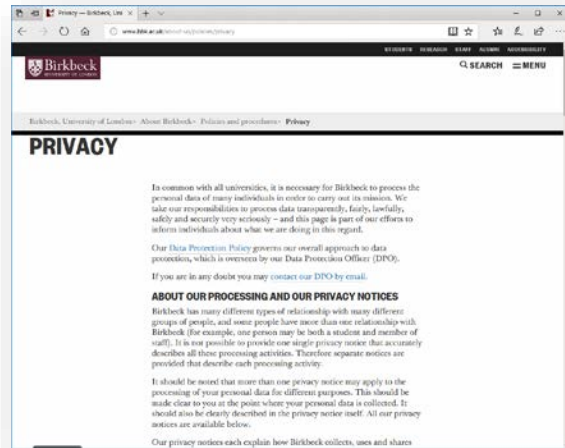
Privacy — Birkbeck, Uni

www.bbk.ac.uk/about-us/policies/privacy

STUDENTS RESEARCH STAFF ALUMNI ACCESSIBILITY

Birkbeck UNIVERSITY OF LONDON

SEARCH MENU

Birkbeck, University of London › About Birkbeck › Policies and procedures › Privacy

PRIVACY

In common with all universities, it is necessary for Birkbeck to process the personal data of many individuals in order to carry out its mission. We take our responsibilities to process data transparently, fairly, lawfully, safely and securely very seriously – and this page is part of our efforts to inform individuals about what we are doing in this regard.

Our Data Protection Policy governs our overall approach to data protection, which is overseen by our Data Protection Officer (DPO).

If you are in any doubt you may contact our DPO by email.

ABOUT OUR PROCESSING AND OUR PRIVACY NOTICES

Birkbeck has many different types of relationship with many different groups of people, and some people have more than one relationship with Birkbeck (for example, one person may be both a student and member of staff). It is not possible to provide one single privacy notice that accurately describes all these processing activities. Therefore separate notices are provided that describe each processing activity.

It should be noted that more than one privacy notice may apply to the processing of your personal data for different purposes. This should be made clear to you at the point where your personal data is collected. It should also be clearly described in the privacy notice itself. All our privacy notices are available below.

Our privacy notices each explain how Birkbeck collects, uses and shares